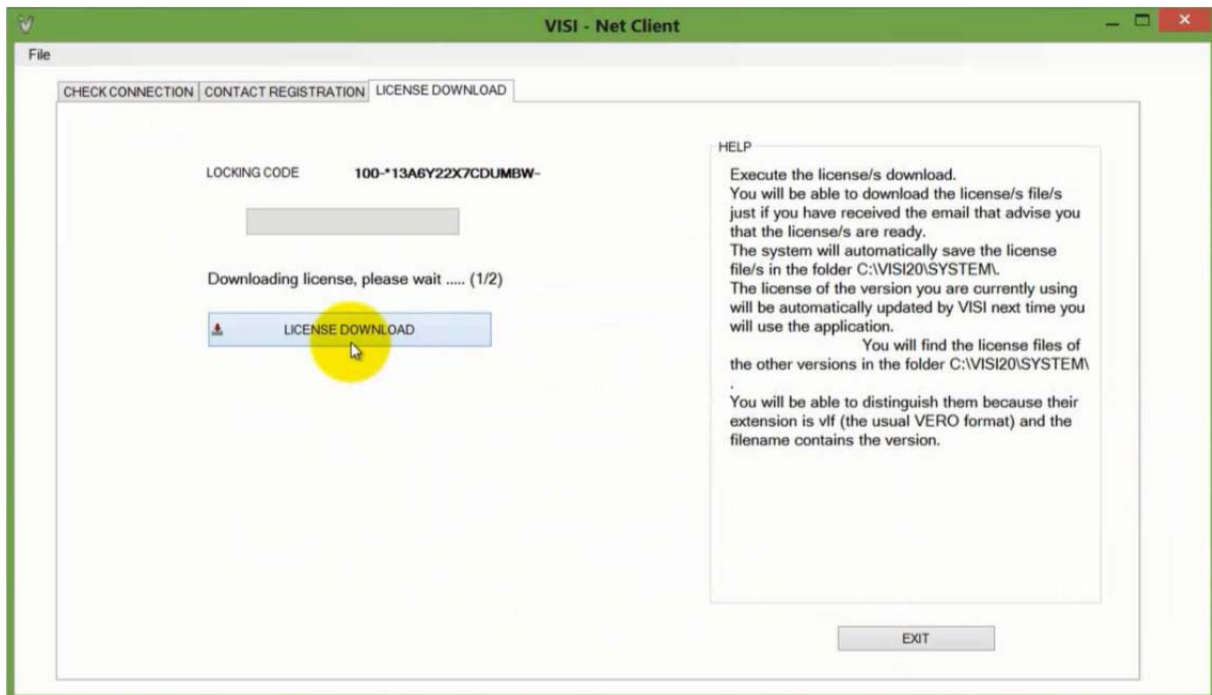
VISI - Net Client

File

CHECK CONNECTION | CONTACT REGISTRATION | LICENSE DOWNLOAD

LOCKING CODE 100-*13A6Y22X7CDUMBW-

Downloading license, please wait ..... (1/2)

LICENSE DOWNLOAD

HELP

Execute the license/s download.
You will be able to download the license/s file/s just if you have received the email that advise you that the license/s are ready.
The system will automatically save the license file/s in the folder C:\VISI20\SYSTEM\.
The license of the version you are currently using will be automatically updated by VISI next time you will use the application.
You will find the license files of the other versions in the folder C:\VISI20\SYSTEM\
.
You will be able to distinguish them because their extension is vlf (the usual VERO format) and the filename contains the version.

EXIT